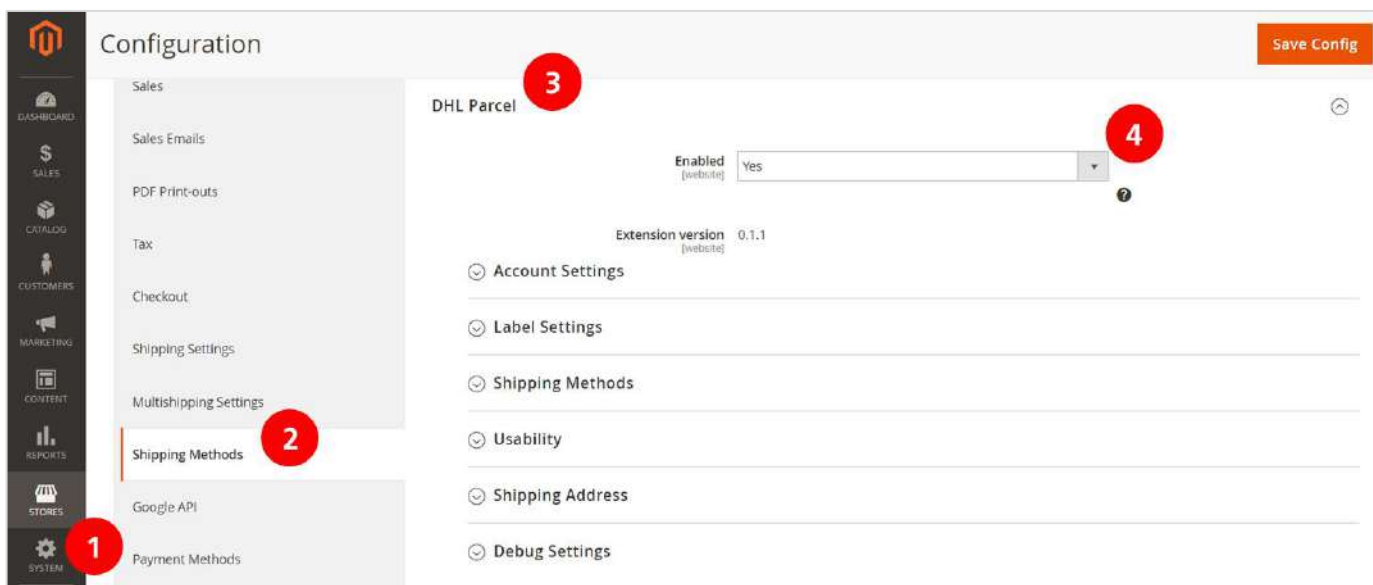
DASHBOARD
$
SALES
CATALOG
CUSTOMERS
MARKETING
CONTENT
REPORTS
STORES
SYSTEM

Configuration

Save Config

Sales
Sales Emails
PDF Print-outs
Tax
Checkout
Shipping Settings
Multishipping Settings
Shipping Methods
Google API
Payment Methods

1
2
3
4

DHL Parcel

Enabled [website] Yes

Extension version [website] 0.1.1

Account Settings
Label Settings
Shipping Methods
Usability
Shipping Address
Debug Settings